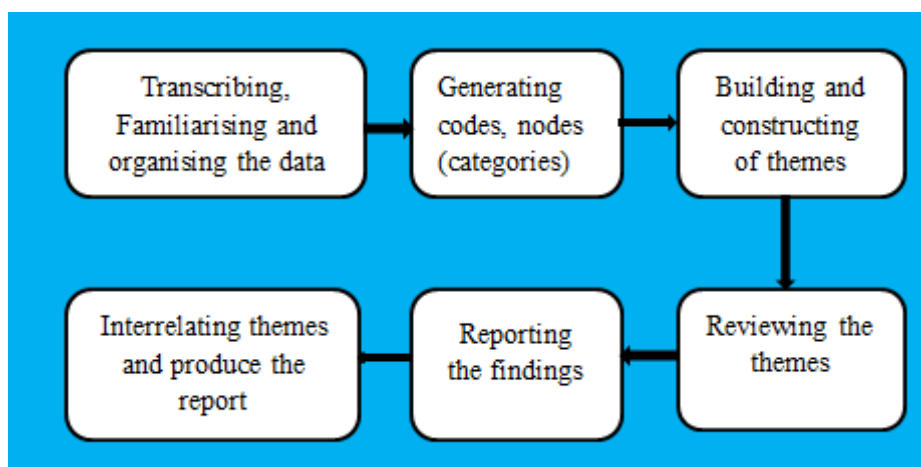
Transcribing, Familiarising and organising the data

Generating codes, nodes (categories)

Building and constructing of themes

Reviewing the themes

Reporting the findings

Interrelating themes and produce the report